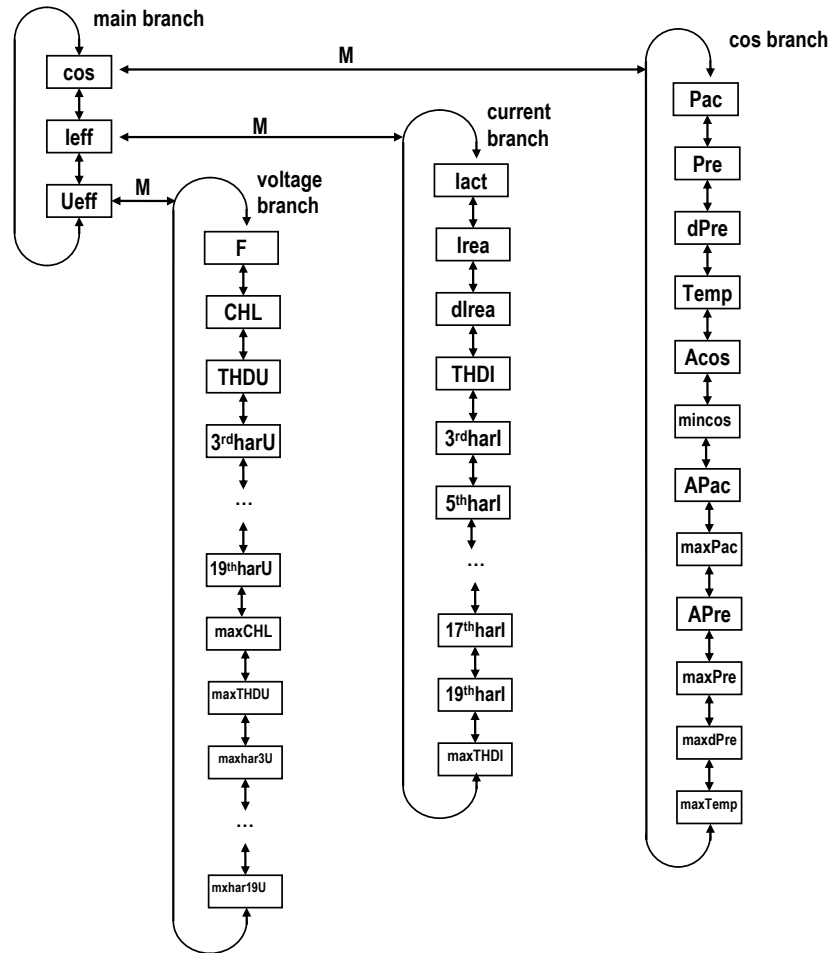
main branch

cos

Ieff

Ueff

M

M

M

cos branch

Pac

Pre

dPre

Temp

Acos

mincos

APac

maxPac

APre

maxPre

maxdPre

maxTemp

current branch

Iact

Irea

dIrea

THDI

3rdharI

5thharI

...

17thharI

19thharI

maxTHDI

voltage branch

F

CHL

THDU

3rdharU

...

19thharU

maxCHL

maxTHDU

maxhar3U

...

mxhar19U